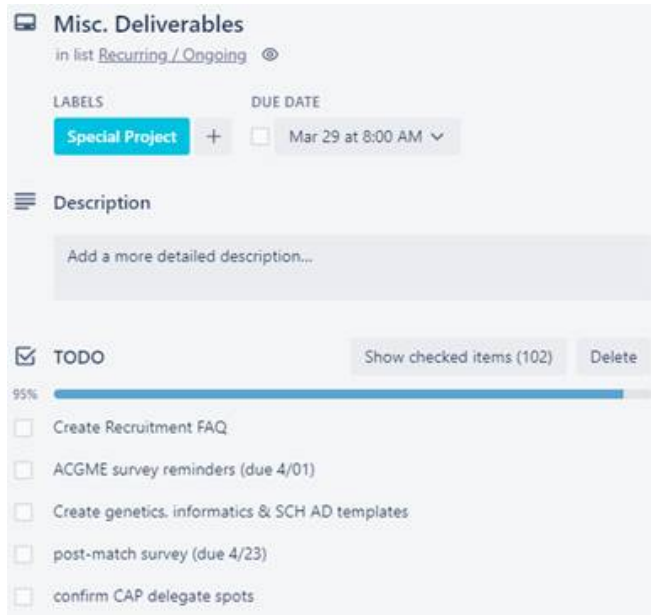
Misc. Deliverables
in list Recurring / Ongoing

LABELS
Special Project +

DUE DATE
Mar 29 at 8:00 AM

Description

Add a more detailed description...

TODO

Show checked items (102)

Delete

95%

Create Recruitment FAQ

ACGME survey reminders (due 4/01)

Create genetics. informatics & SCH AD templates

post-match survey (due 4/23)

confirm CAP delegate spots